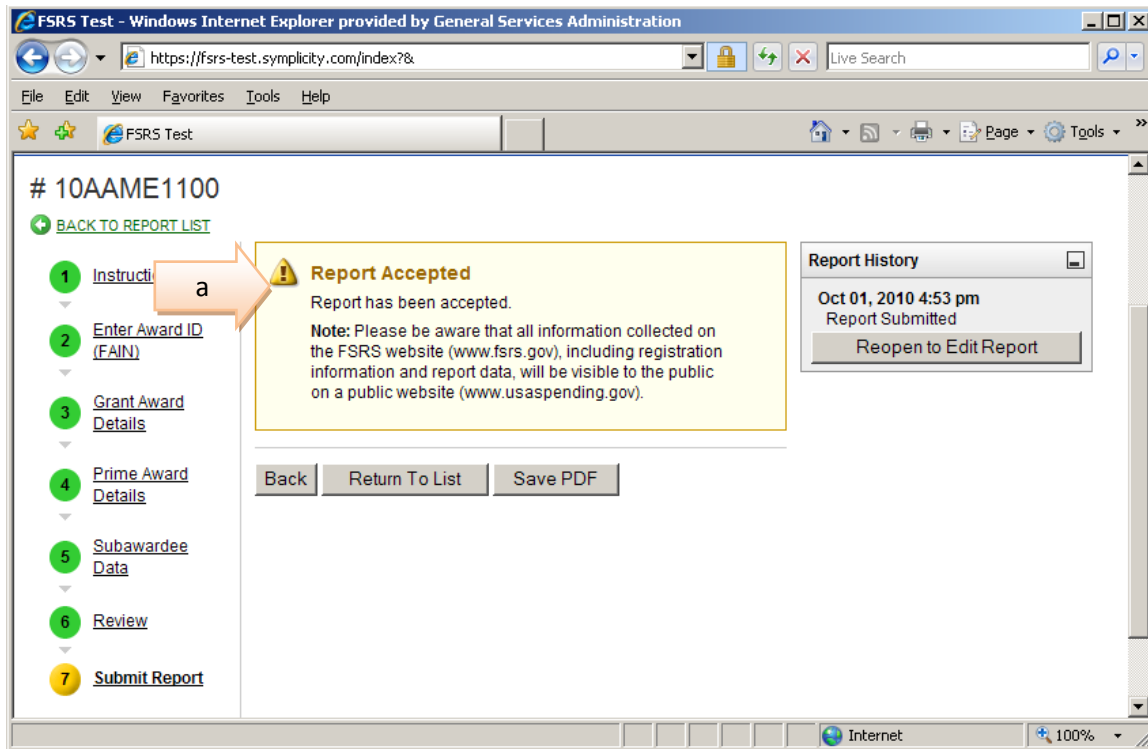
FSRS Test - Windows Internet Explorer provided by General Services Administration

https://fsrs-test.symplicity.com/index?&

Live Search

File Edit View Favorites Tools Help

FSRS Test

Page Tools

# 10AAME1100

BACK TO REPORT LIST

1 Instructi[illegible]

a

2 Enter Award ID (FAIN)

3 Grant Award Details

4 Prime Award Details

5 Subawardee Data

6 Review

7 Submit Report

Report Accepted

Report has been accepted.

**Note:** Please be aware that all information collected on the FSRS website (www.fsrs.gov), including registration information and report data, will be visible to the public on a public website (www.usaspending.gov).

Back Return To List Save PDF

Report History

Oct 01, 2010 4:53 pm
Report Submitted

Reopen to Edit Report

Internet

100%